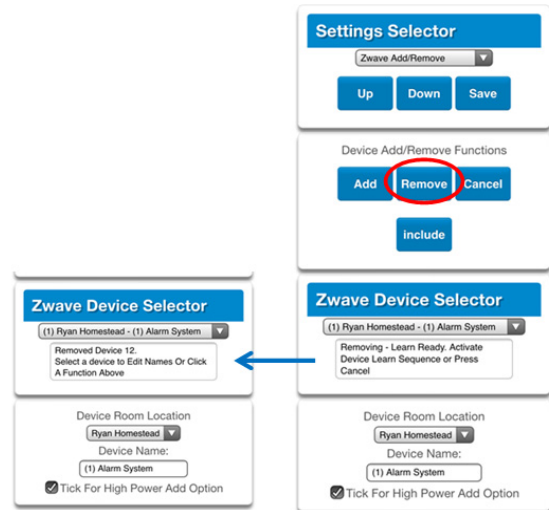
Settings Selector

Zwave Add/Remove

Up

Down

Save

Device Add/Remove Functions

Add

Remove

Cancel

include

Zwave Device Selector

(1) Ryan Homestead - (1) Alarm System

Removed Device 12. Select a device to Edit Names Or Click A Function Above

Device Room Location

Ryan Homestead

Device Name:

(1) Alarm System

Tick For High Power Add Option

Zwave Device Selector

(1) Ryan Homestead - (1) Alarm System

Removing - Learn Ready. Activate Device Learn Sequence or Press Cancel

Device Room Location

Ryan Homestead

Device Name:

(1) Alarm System

Tick For High Power Add Option